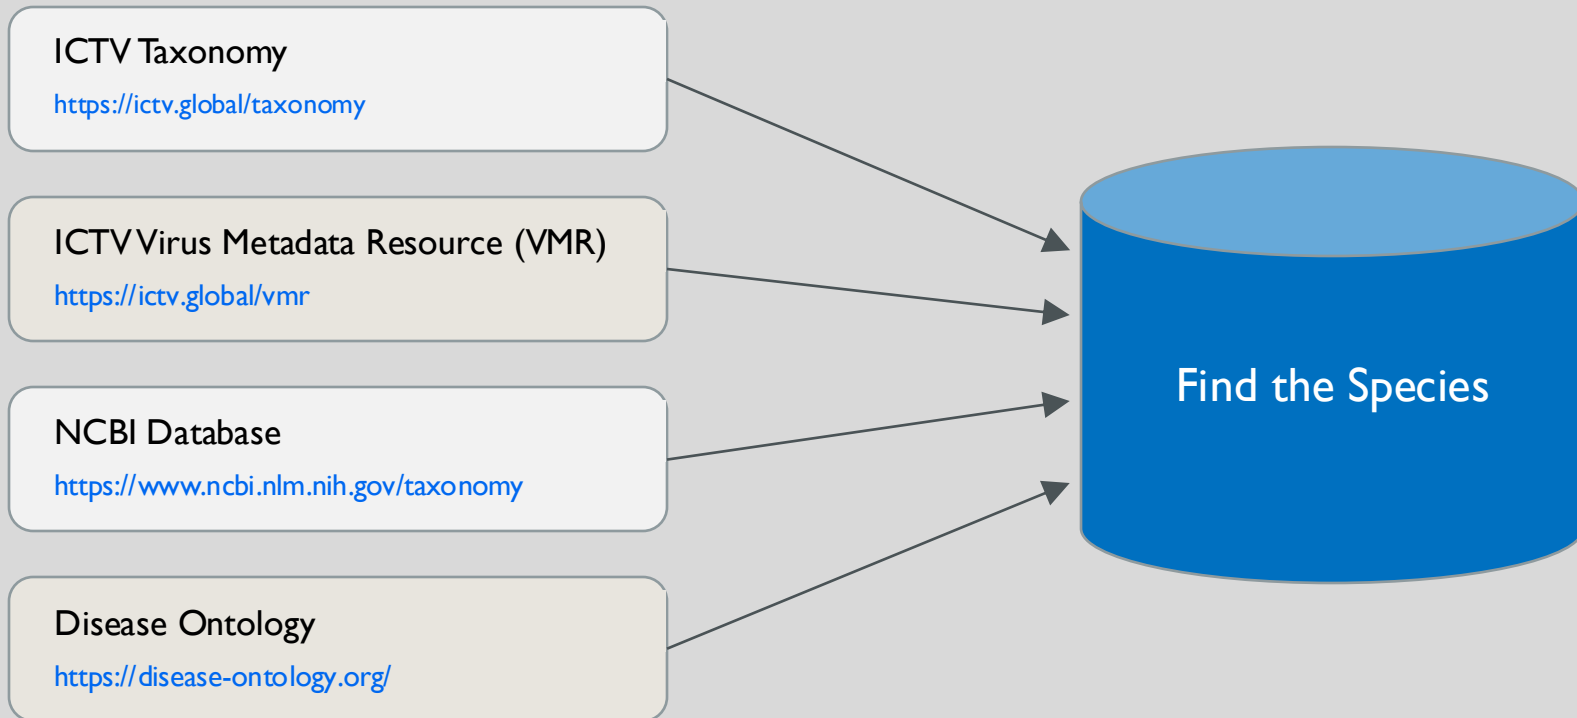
ICTV Taxonomy
https://ictv.global/taxonomy

ICTV Virus Metadata Resource (VMR)
https://ictv.global/vmr

NCBI Database
https://www.ncbi.nlm.nih.gov/taxonomy

Disease Ontology
https://disease-ontology.org/

Find the Species